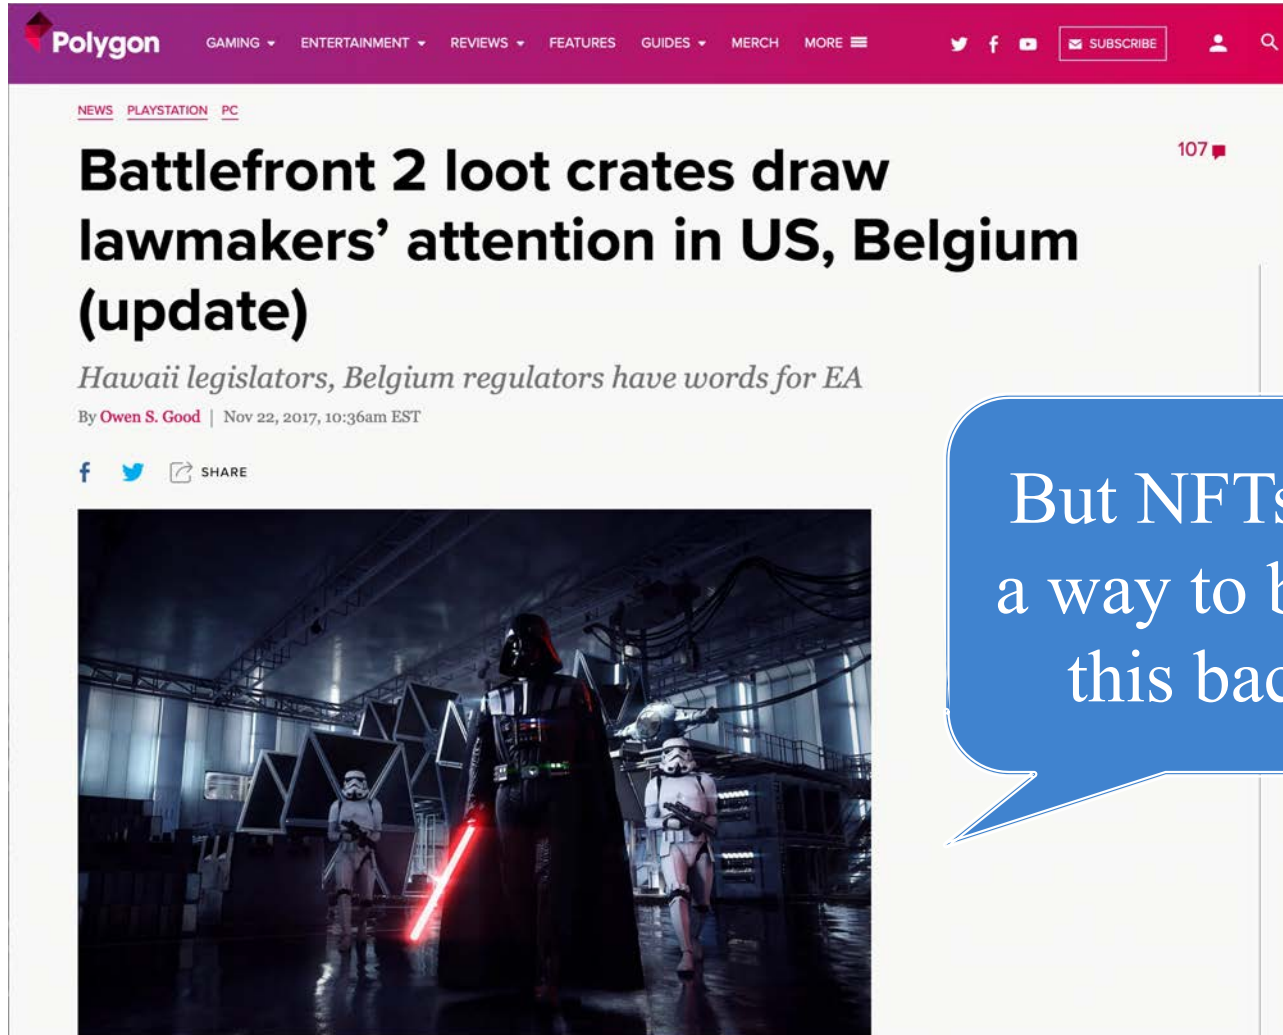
Polygon GAMING ENTERTAINMENT REVIEWS FEATURES GUIDES MERCH MORE SUBSCRIBE

NEWS PLAYSTATION PC

107

Battlefront 2 loot crates draw lawmakers' attention in US, Belgium (update)

Hawaii legislators, Belgium regulators have words for EA

By Owen S. Good | Nov 22, 2017, 10:36am EST

SHARE

But NFT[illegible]
a way to b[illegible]
this bac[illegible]